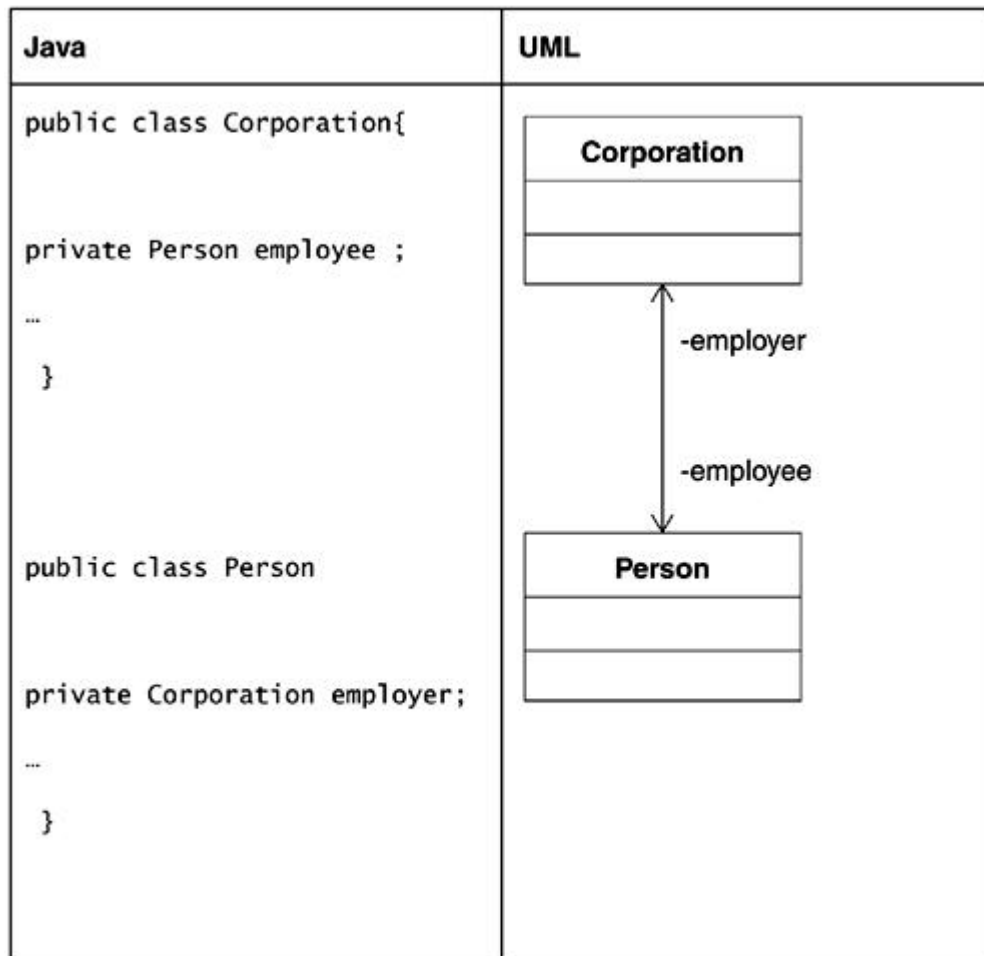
| Java | UML |
|---|---|
| public class Corporation{<br><br>private Person employee ;<br><br>…<br><br>}<br><br>public class Person<br><br>private Corporation employer;<br><br>…<br><br>} | Corporation<br><br>-employer<br><br>-employee<br><br>Person |